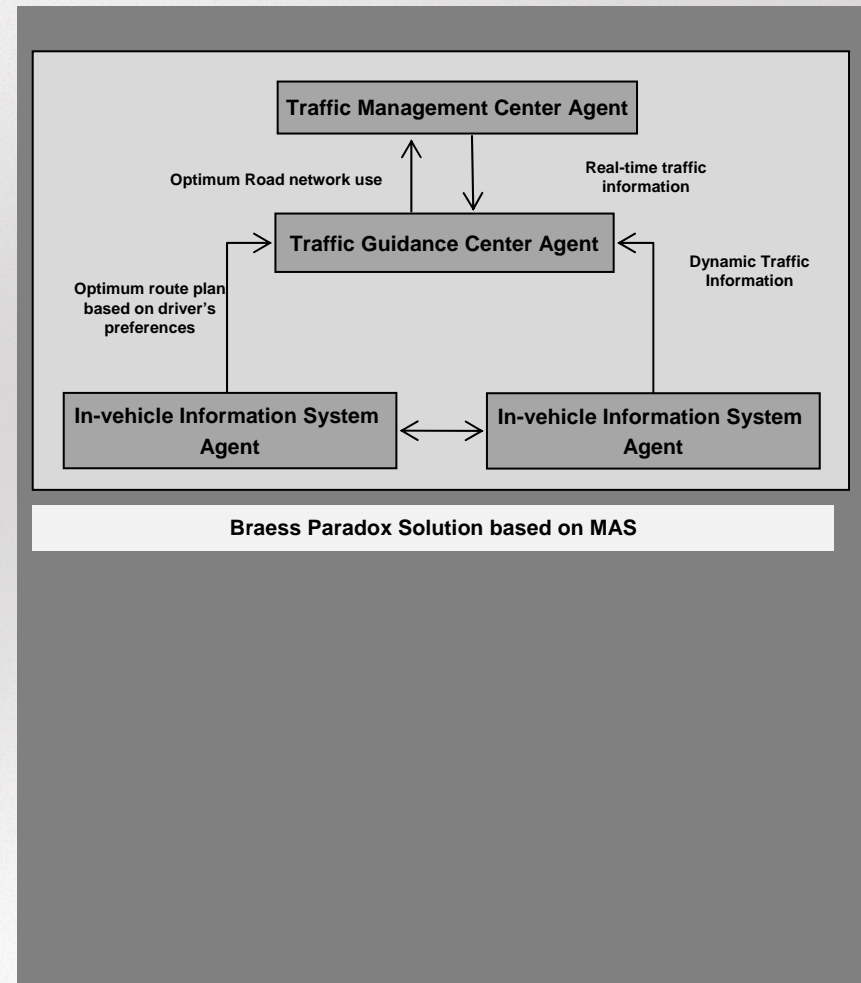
Traffic Management Center Agent

Optimum Road network use

Real-time traffic information

Traffic Guidance Center Agent

Dynamic Traffic Information

Optimum route plan based on driver's preferences

In-vehicle Information System Agent

In-vehicle Information System Agent

Braess Paradox Solution based on MAS